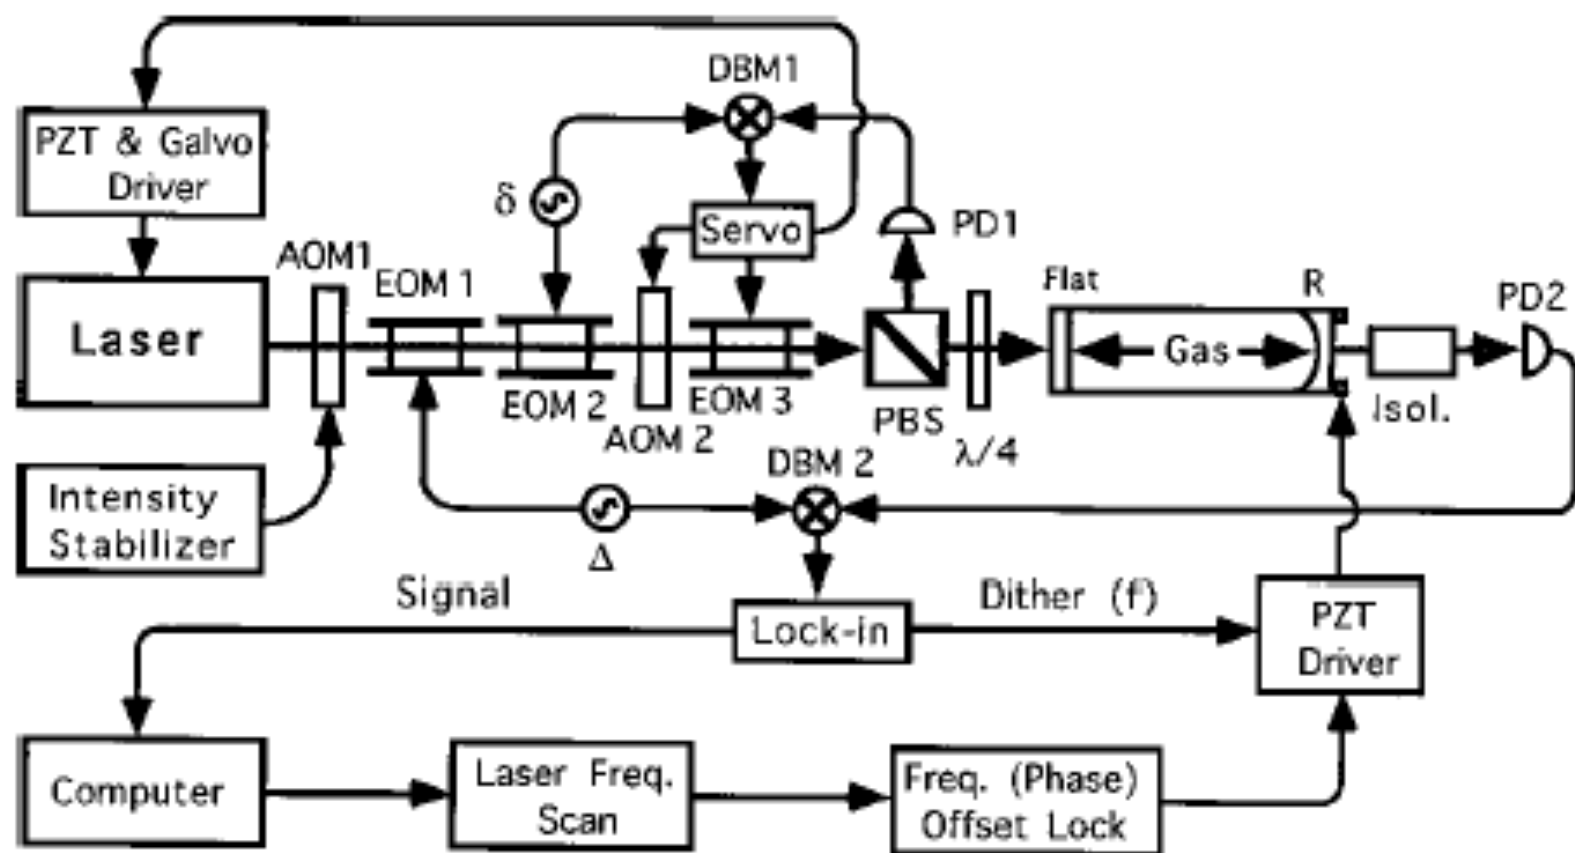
DBM1

PZT & Galvo Driver

δ

Servo

PD1

AOM1

EOM 1

Laser

EOM 2

AOM 2

EOM 3

PBS

$\lambda/4$

Flat

Gas

R

PD2

Isol.

Intensity Stabilizer

DBM 2

Δ

Signal

Lock-in

Dither (f)

PZT Driver

Computer

Laser Freq. Scan

Freq. (Phase) Offset Lock